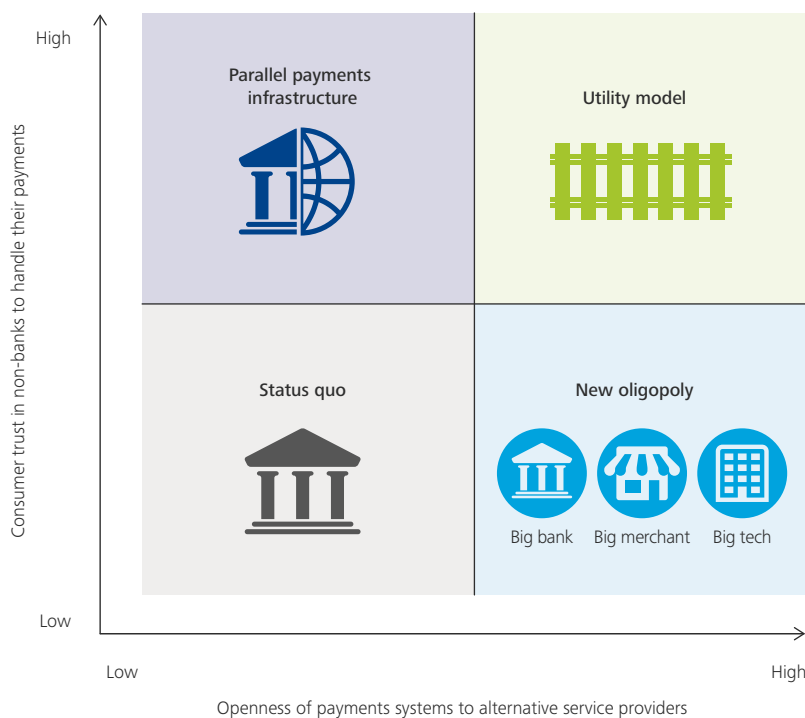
High

Consumer trust in non-banks to handle their payments

Parallel payments infrastructure

Utility model

Status quo

New oligopoly

Big bank

Big merchant

Big tech

Low

Low

High

Openness of payments systems to alternative service providers